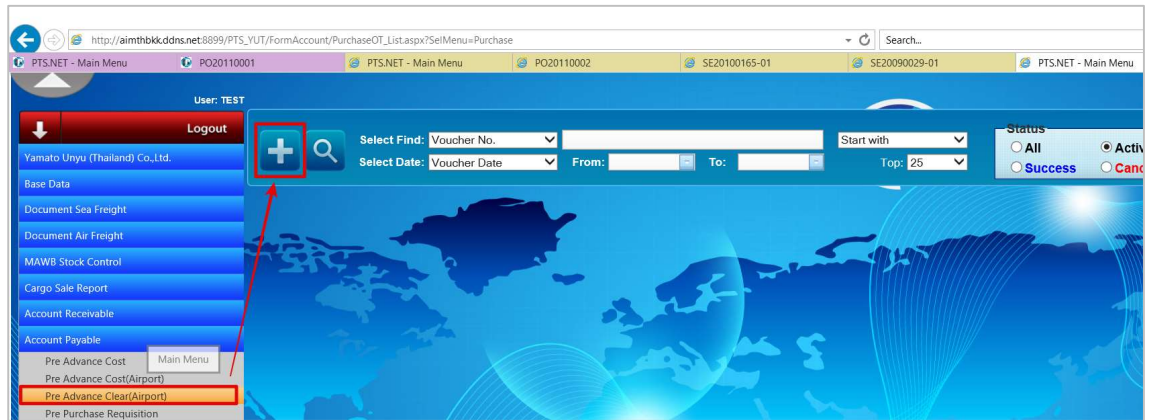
http://aimthbkk.ddns.net:8899/PTS_YUT/FormAccount/PurchaseOT_List.aspx?SelMenu=Purchase
Search...

PTS.NET - Main Menu
PO20110001
PTS.NET - Main Menu
PO20110002
SE20100165-01
SE20090029-01
PTS.NET - Main Menu

User: TEST
Logout
Yamato Unyu (Thailand) Co.,Ltd.
Base Data
Document Sea Freight
Document Air Freight
MAWB Stock Control
Cargo Sale Report
Account Receivable
Account Payable
Pre Advance Cost
Main Menu
Pre Advance Cost(Airport)
Pre Advance Clear(Airport)
Pre Purchase Requisition

Select Find: Voucher No.
Start with
Select Date: Voucher Date
From:
To:
Top: 25

Status
All
Activ
Success
Canc